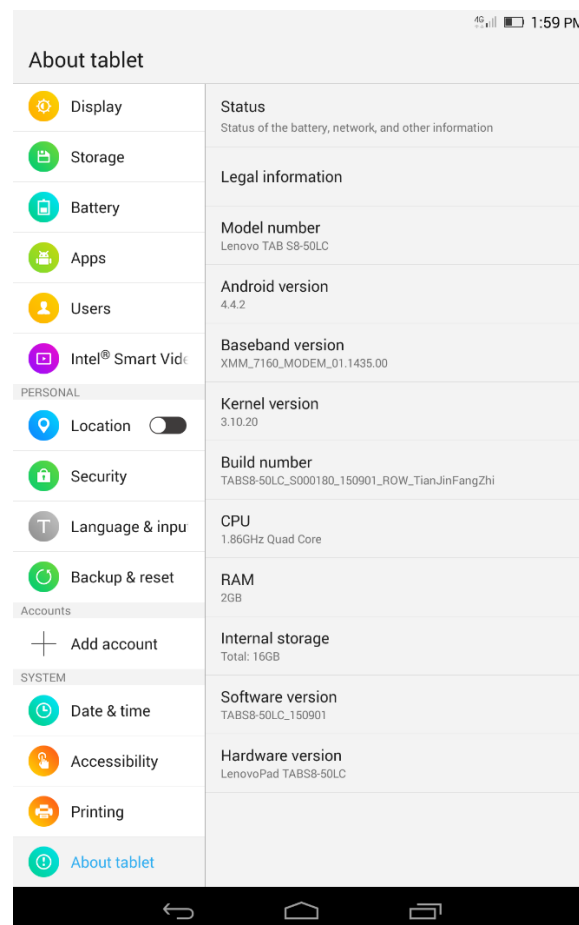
4G 1:59 PM

About tablet

Display

Storage

Battery

Apps

Users

Intel® Smart Vide

PERSONAL

Location

Security

Language & inpu

Backup & reset

Accounts

Add account

SYSTEM

Date & time

Accessibility

Printing

About tablet

Status
Status of the battery, network, and other information

Legal information

Model number
Lenovo TAB S8-50LC

Android version
4.4.2

Baseband version
XMM_7160_MODEM_01.1435.00

Kernel version
3.10.20

Build number
TABS8-50LC_S000180_150901_ROW_TianJinFangZhi

CPU
1.86GHz Quad Core

RAM
2GB

Internal storage
Total: 16GB

Software version
TABS8-50LC_150901

Hardware version
LenovoPad TABS8-50LC